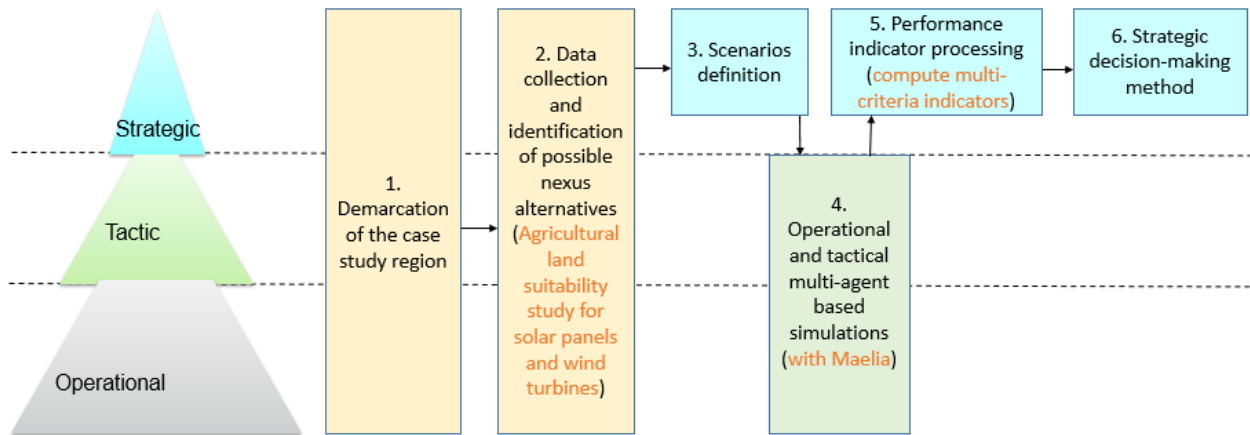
Strategic

Tactic

Operational

1. Demarcation of the case study region

2. Data collection and identification of possible nexus alternatives (Agricultural land suitability study for solar panels and wind turbines)

3. Scenarios definition

4. Operational and tactical multi-agent based simulations (with Maelia)

5. Performance indicator processing (compute multi-criteria indicators)

6. Strategic decision-making method